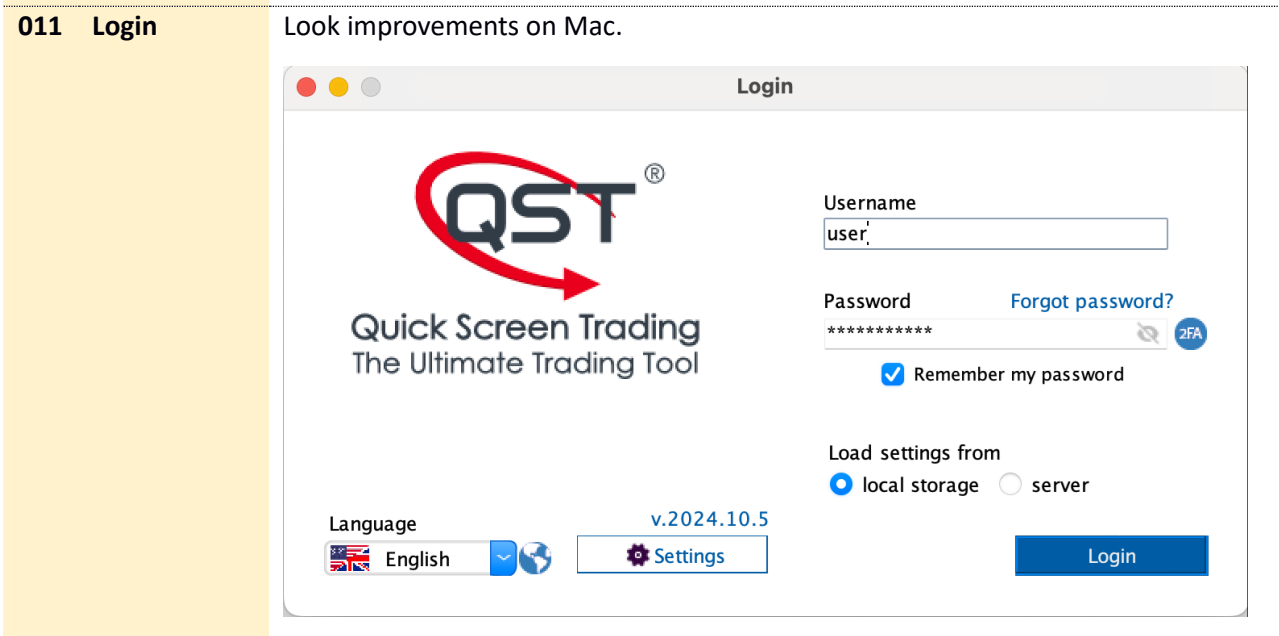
011 Login

Look improvements on Mac.

Login

QST®

Quick Screen Trading
The Ultimate Trading Tool

Username
user

Password
Forgot password?
***********
2FA

Remember my password

Load settings from
local storage
server

Language
English

v.2024.10.5

Settings

Login